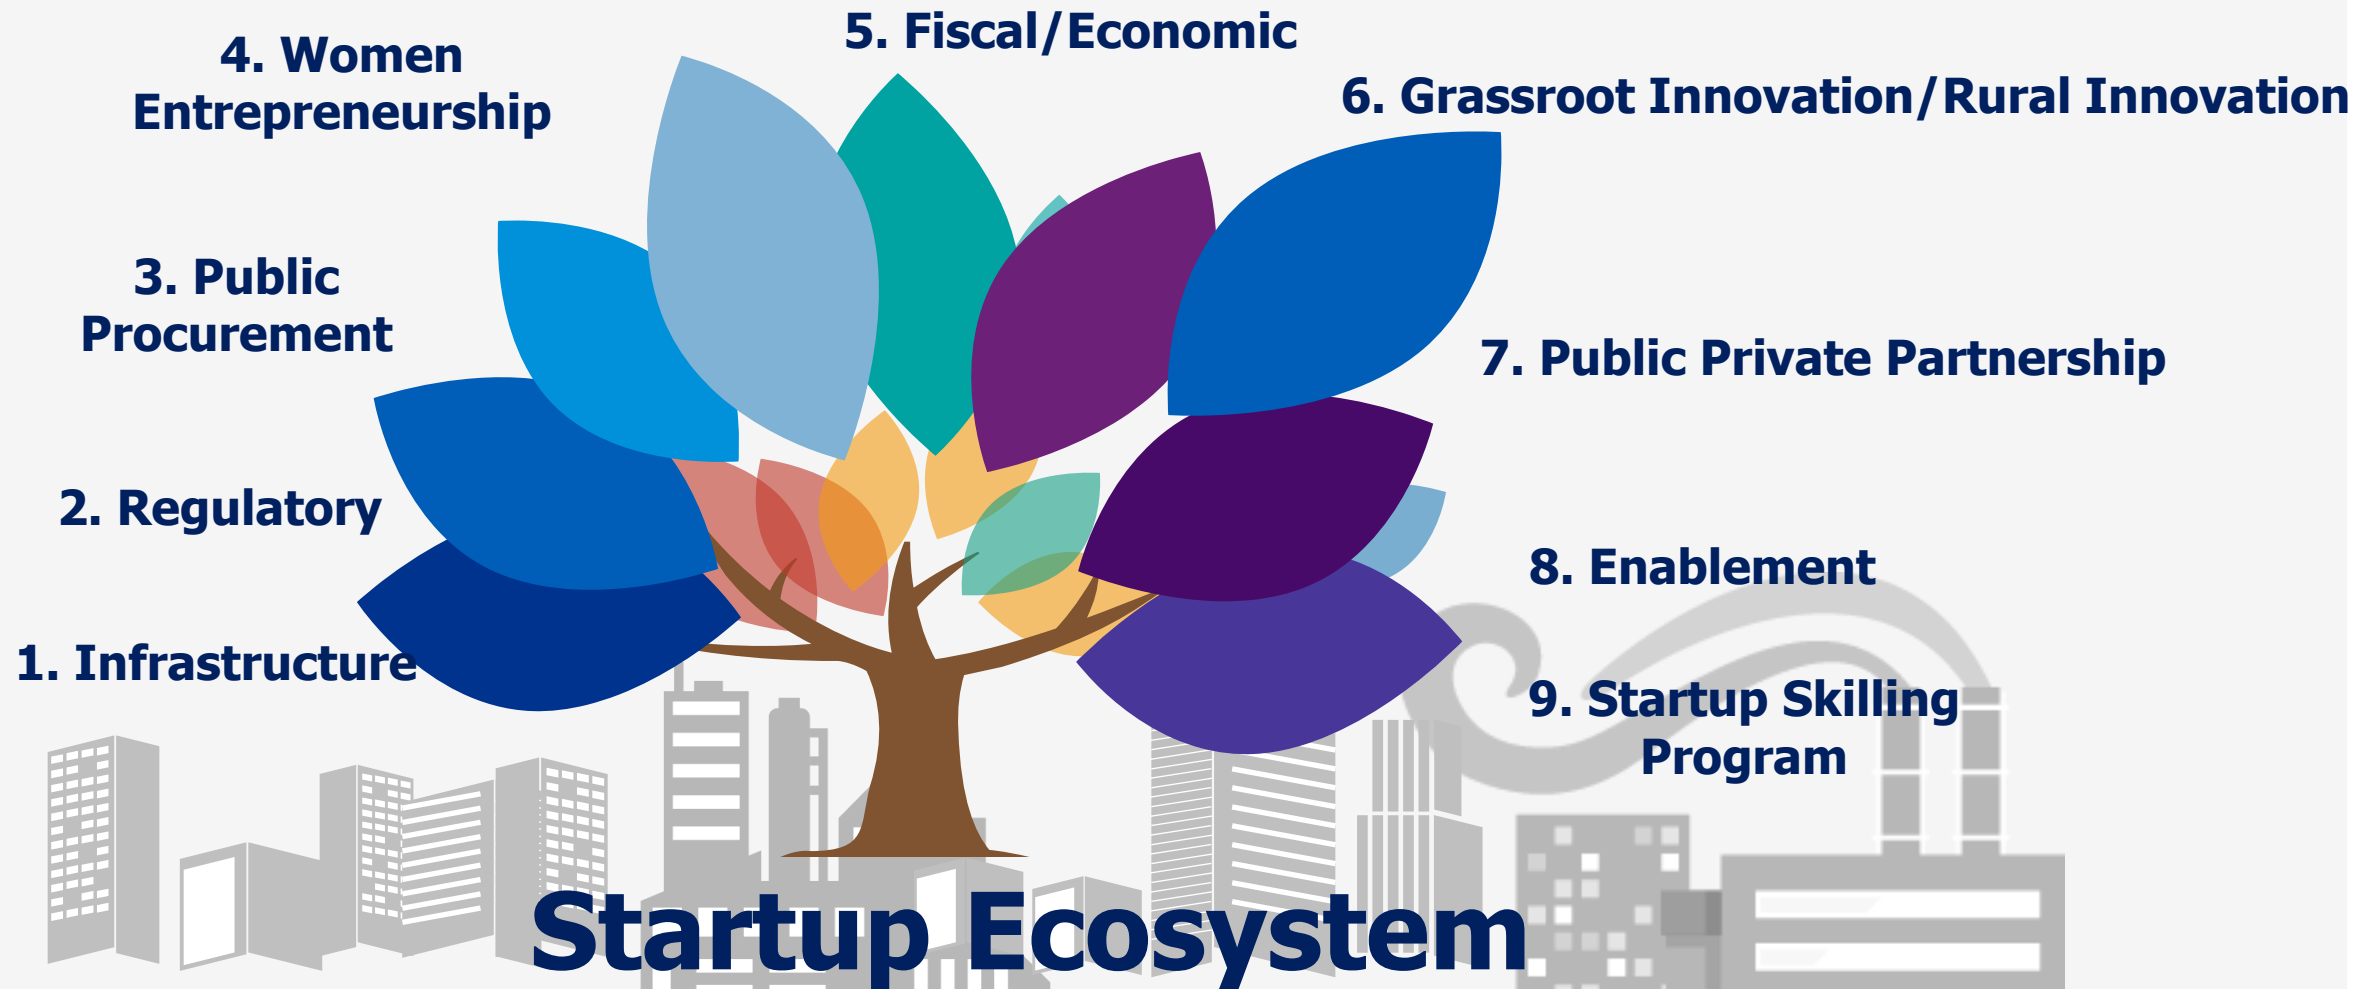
4. Women Entrepreneurship

5. Fiscal/Economic

6. Grassroot Innovation/Rural Innovation

3. Public Procurement

7. Public Private Partnership

2. Regulatory

8. Enablement

1. Infrastructure

9. Startup Skilling Program

Startup Ecosystem